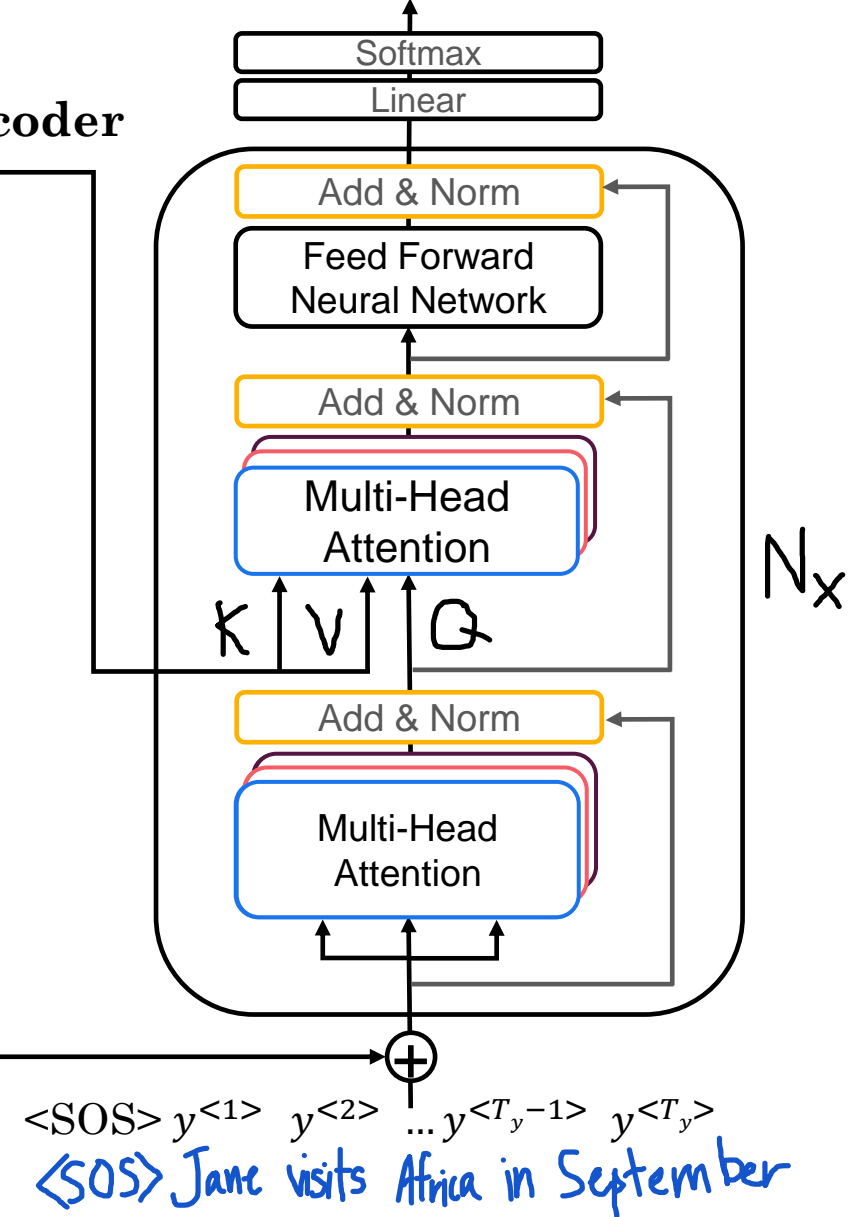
coder

Softmax
Linear
Add & Norm
Feed Forward Neural Network
Add & Norm
Multi-Head Attention
K V Q
$N_x$
Add & Norm
Multi-Head Attention

<SOS> $y^{<1>}$ $y^{<2>}$ ... $y^{<T_y-1>}$ $y^{<T_y>}$
<SOS> Jane visits Africa in September